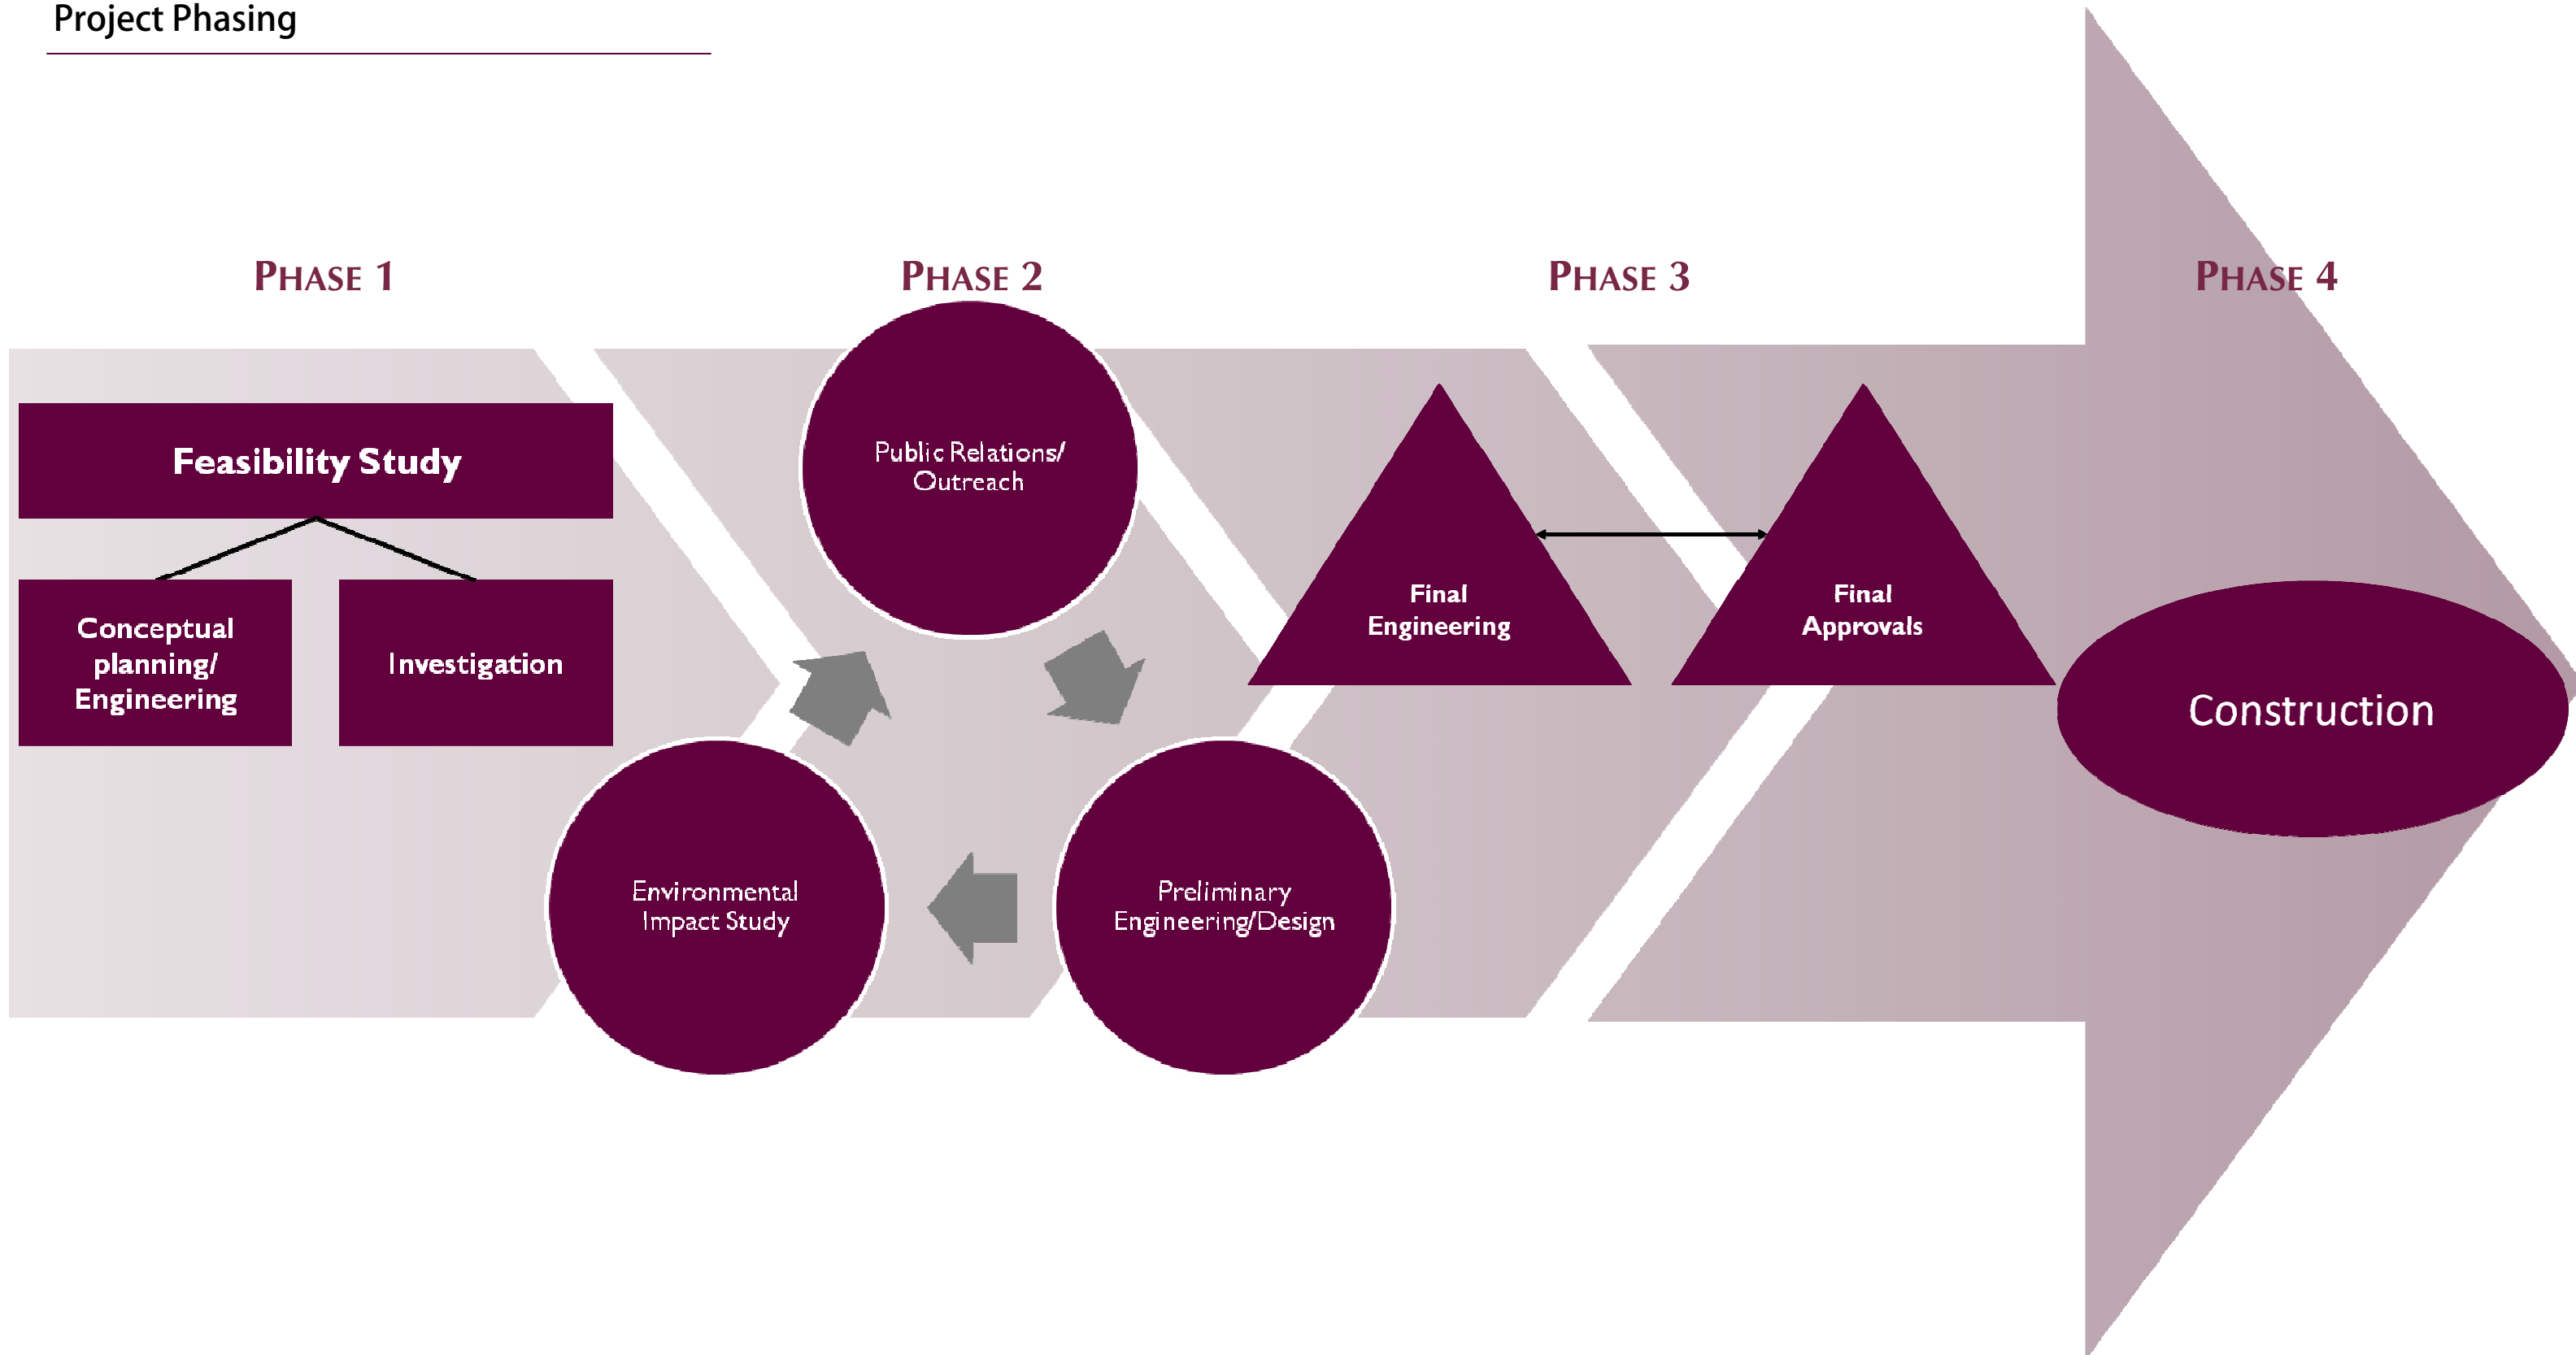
Project Phasing

PHASE 1

Feasibility Study

Conceptual planning/ Engineering

Investigation

PHASE 2

Public Relations/ Outreach

Preliminary Engineering/Design

Environmental Impact Study

PHASE 3

Final Engineering

Final Approvals

PHASE 4

Construction